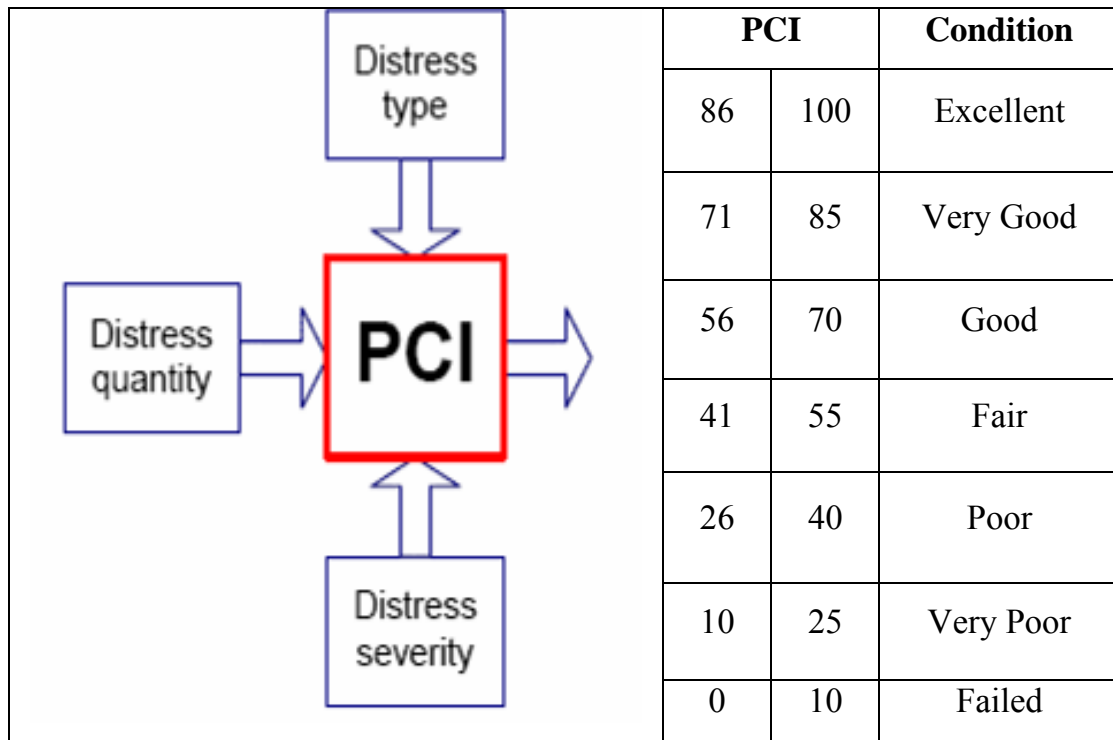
Distress type

Distress quantity

PCI

Distress severity

| PCI | | Condition |
|---|---|---|
| 86 | 100 | Excellent |
| 71 | 85 | Very Good |
| 56 | 70 | Good |
| 41 | 55 | Fair |
| 26 | 40 | Poor |
| 10 | 25 | Very Poor |
| 0 | 10 | Failed |